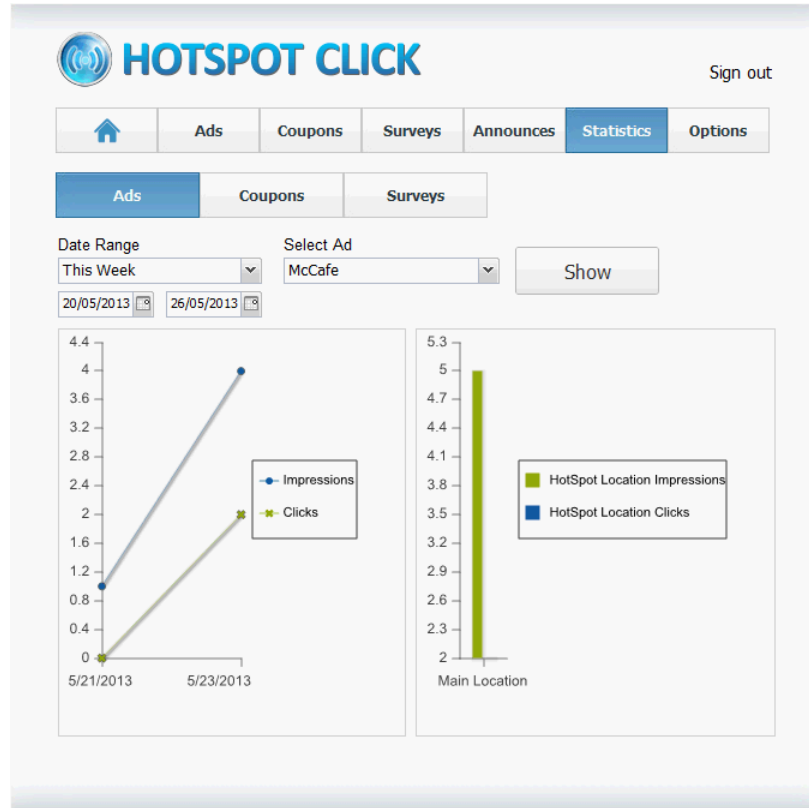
HOTSPOT CLICK

Sign out

| | Ads | Coupons | Surveys | Announces | Statistics | Options |
|---|---|---|---|---|---|---|

| Ads | Coupons | Surveys |
|---|---|---|

Date Range
This Week
20/05/2013
26/05/2013

Select Ad
McCafe

Show

4.4
4
3.6
3.2
2.8
2.4
2
1.6
1.2
0.8
0.4
0
5/21/2013
5/23/2013

Impressions
Clicks

5.3
5
4.7
4.4
4.1
3.8
3.5
3.2
2.9
2.6
2.3
2
Main Location

HotSpot Location Impressions
HotSpot Location Clicks